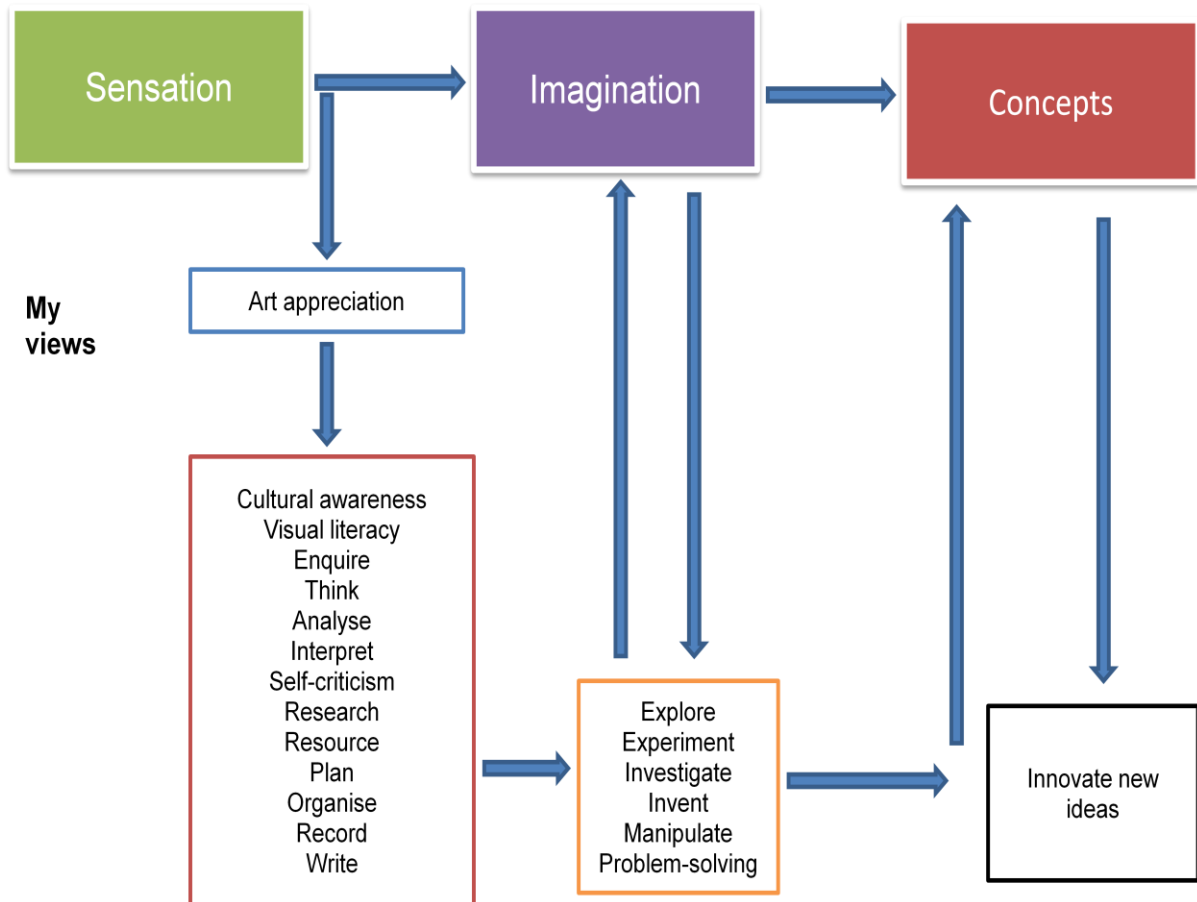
Sensation

Imagination

Concepts

My views

Art appreciation

Cultural awareness
Visual literacy
Enquire
Think
Analyse
Interpret
Self-criticism
Research
Resource
Plan
Organise
Record
Write

Explore
Experiment
Investigate
Invent
Manipulate
Problem-solving

Innovate new ideas